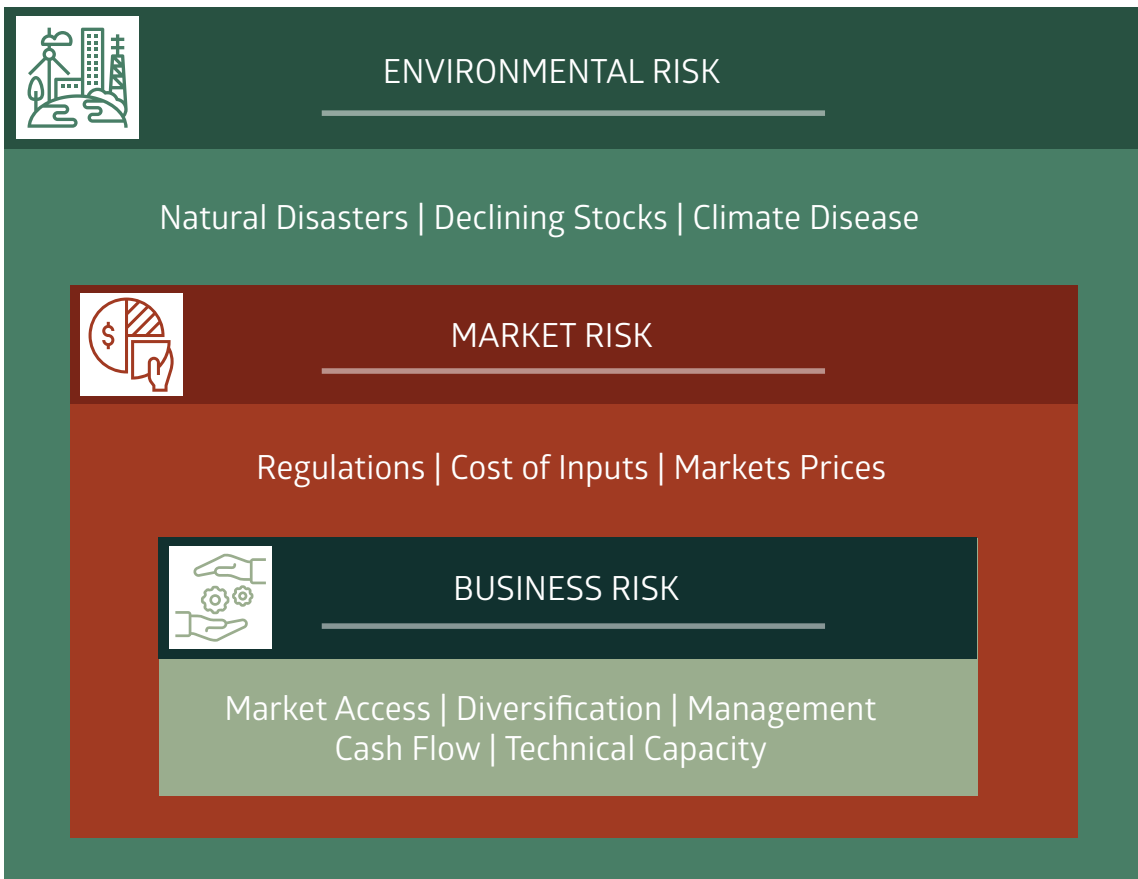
ENVIRONMENTAL RISK

Natural Disasters | Declining Stocks | Climate Disease

$

MARKET RISK

Regulations | Cost of Inputs | Markets Prices

BUSINESS RISK

Market Access | Diversification | Management
Cash Flow | Technical Capacity